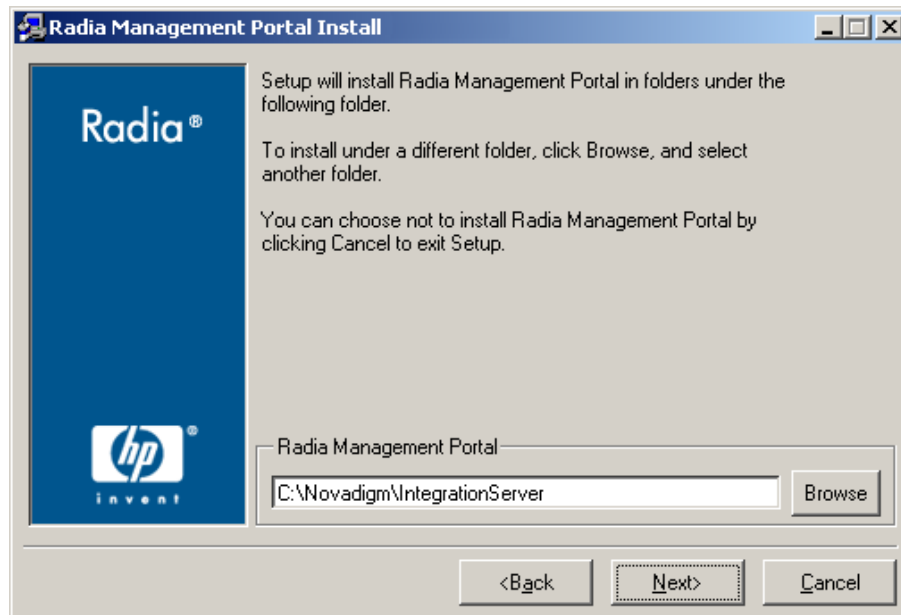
Radia Management Portal Install

Radia®

hp ®
invent

Setup will install Radia Management Portal in folders under the following folder.

To install under a different folder, click Browse, and select another folder.

You can choose not to install Radia Management Portal by clicking Cancel to exit Setup.

Radia Management Portal

C:\Novadigm\IntegrationServer

Browse

<Back

Next>

Cancel